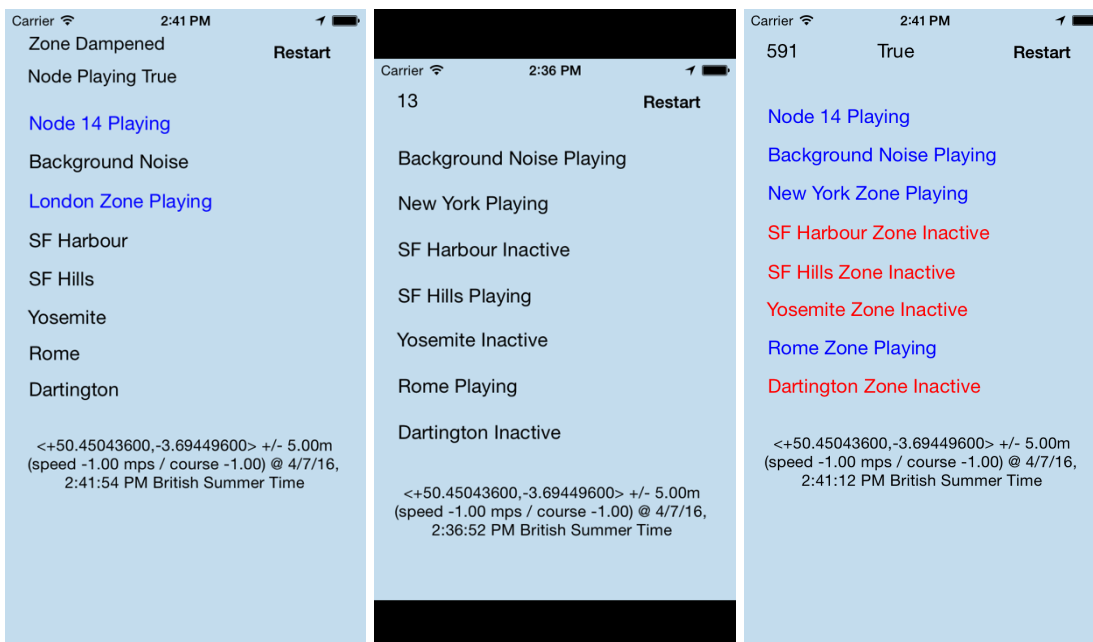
Carrier 2:41 PM

Zone Dampened
Restart
Node Playing True

Node 14 Playing

Background Noise

London Zone Playing

SF Harbour

SF Hills

Yosemite

Rome

Dartington

<+50.45043600,-3.69449600> +/- 5.00m (speed -1.00 mps / course -1.00) @ 4/7/16, 2:41:54 PM British Summer Time

Carrier 2:36 PM

13
Restart

Background Noise Playing

New York Playing

SF Harbour Inactive

SF Hills Playing

Yosemite Inactive

Rome Playing

Dartington Inactive

<+50.45043600,-3.69449600> +/- 5.00m (speed -1.00 mps / course -1.00) @ 4/7/16, 2:36:52 PM British Summer Time

Carrier 2:41 PM

591
True
Restart

Node 14 Playing

Background Noise Playing

New York Zone Playing

SF Harbour Zone Inactive

SF Hills Zone Inactive

Yosemite Zone Inactive

Rome Zone Playing

Dartington Zone Inactive

<+50.45043600,-3.69449600> +/- 5.00m (speed -1.00 mps / course -1.00) @ 4/7/16, 2:41:12 PM British Summer Time